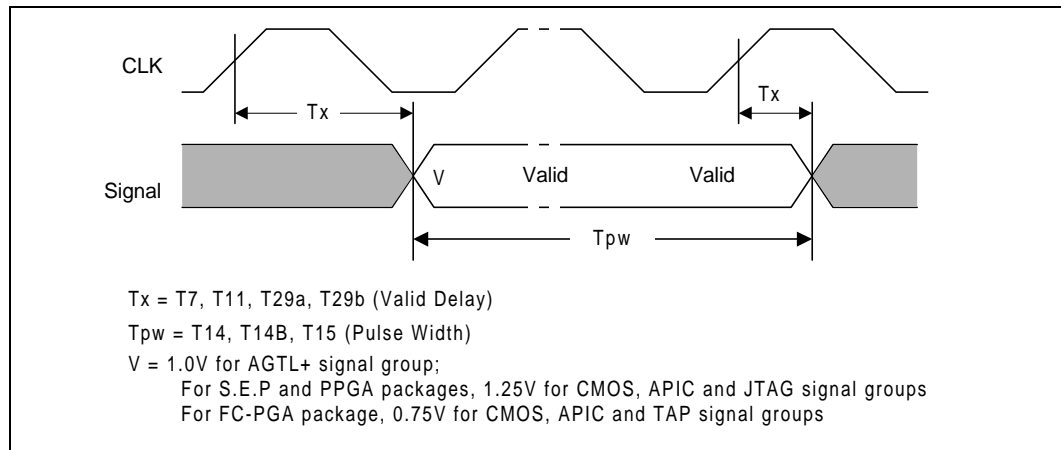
CLK

Tx

Tx

Signal

V

Valid

Valid

Tpw

Tx = T7, T11, T29a, T29b (Valid Delay)

Tpw = T14, T14B, T15 (Pulse Width)

V = 1.0V for AGTL+ signal group;
For S.E.P and PPGA packages, 1.25V for CMOS, APIC and JTAG signal groups
For FC-PGA package, 0.75V for CMOS, APIC and TAP signal groups